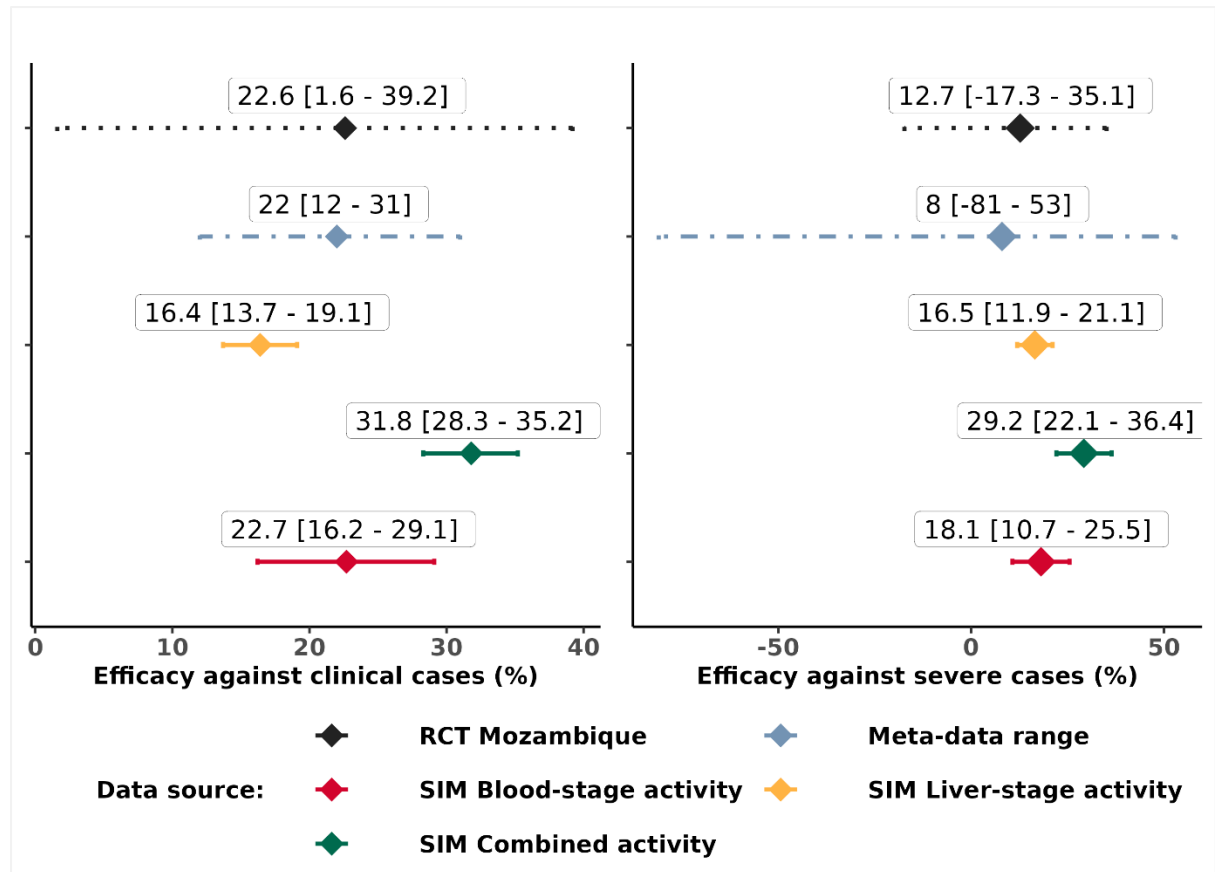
22.6 [1.6 - 39.2]

22 [12 - 31]

16.4 [13.7 - 19.1]

31.8 [28.3 - 35.2]

22.7 [16.2 - 29.1]

0 10 20 30 40

Efficacy against clinical cases (%)

12.7 [-17.3 - 35.1]

8 [-81 - 53]

16.5 [11.9 - 21.1]

29.2 [22.1 - 36.4]

18.1 [10.7 - 25.5]

-50 0 50

Efficacy against severe cases (%)

Data source: RCT Mozambique

Meta-data range

SIM Blood-stage activity

SIM Liver-stage activity

SIM Combined activity